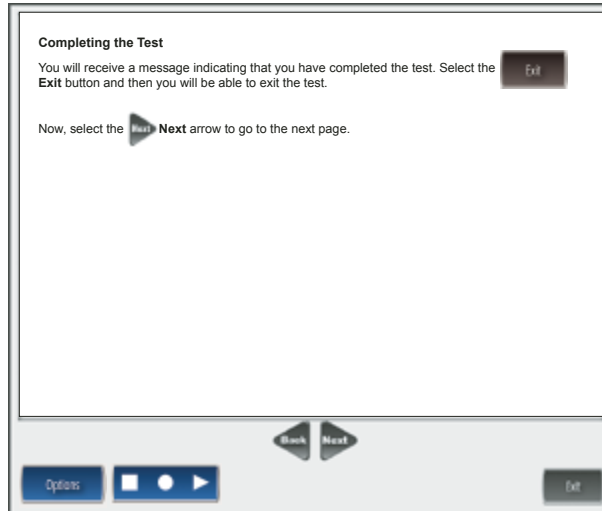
**Completing the Test**

You will receive a message indicating that you have completed the test. Select the Exit **Exit** button and then you will be able to exit the test.

Now, select the Next **Next** arrow to go to the next page.

Back Next

Options

Exit